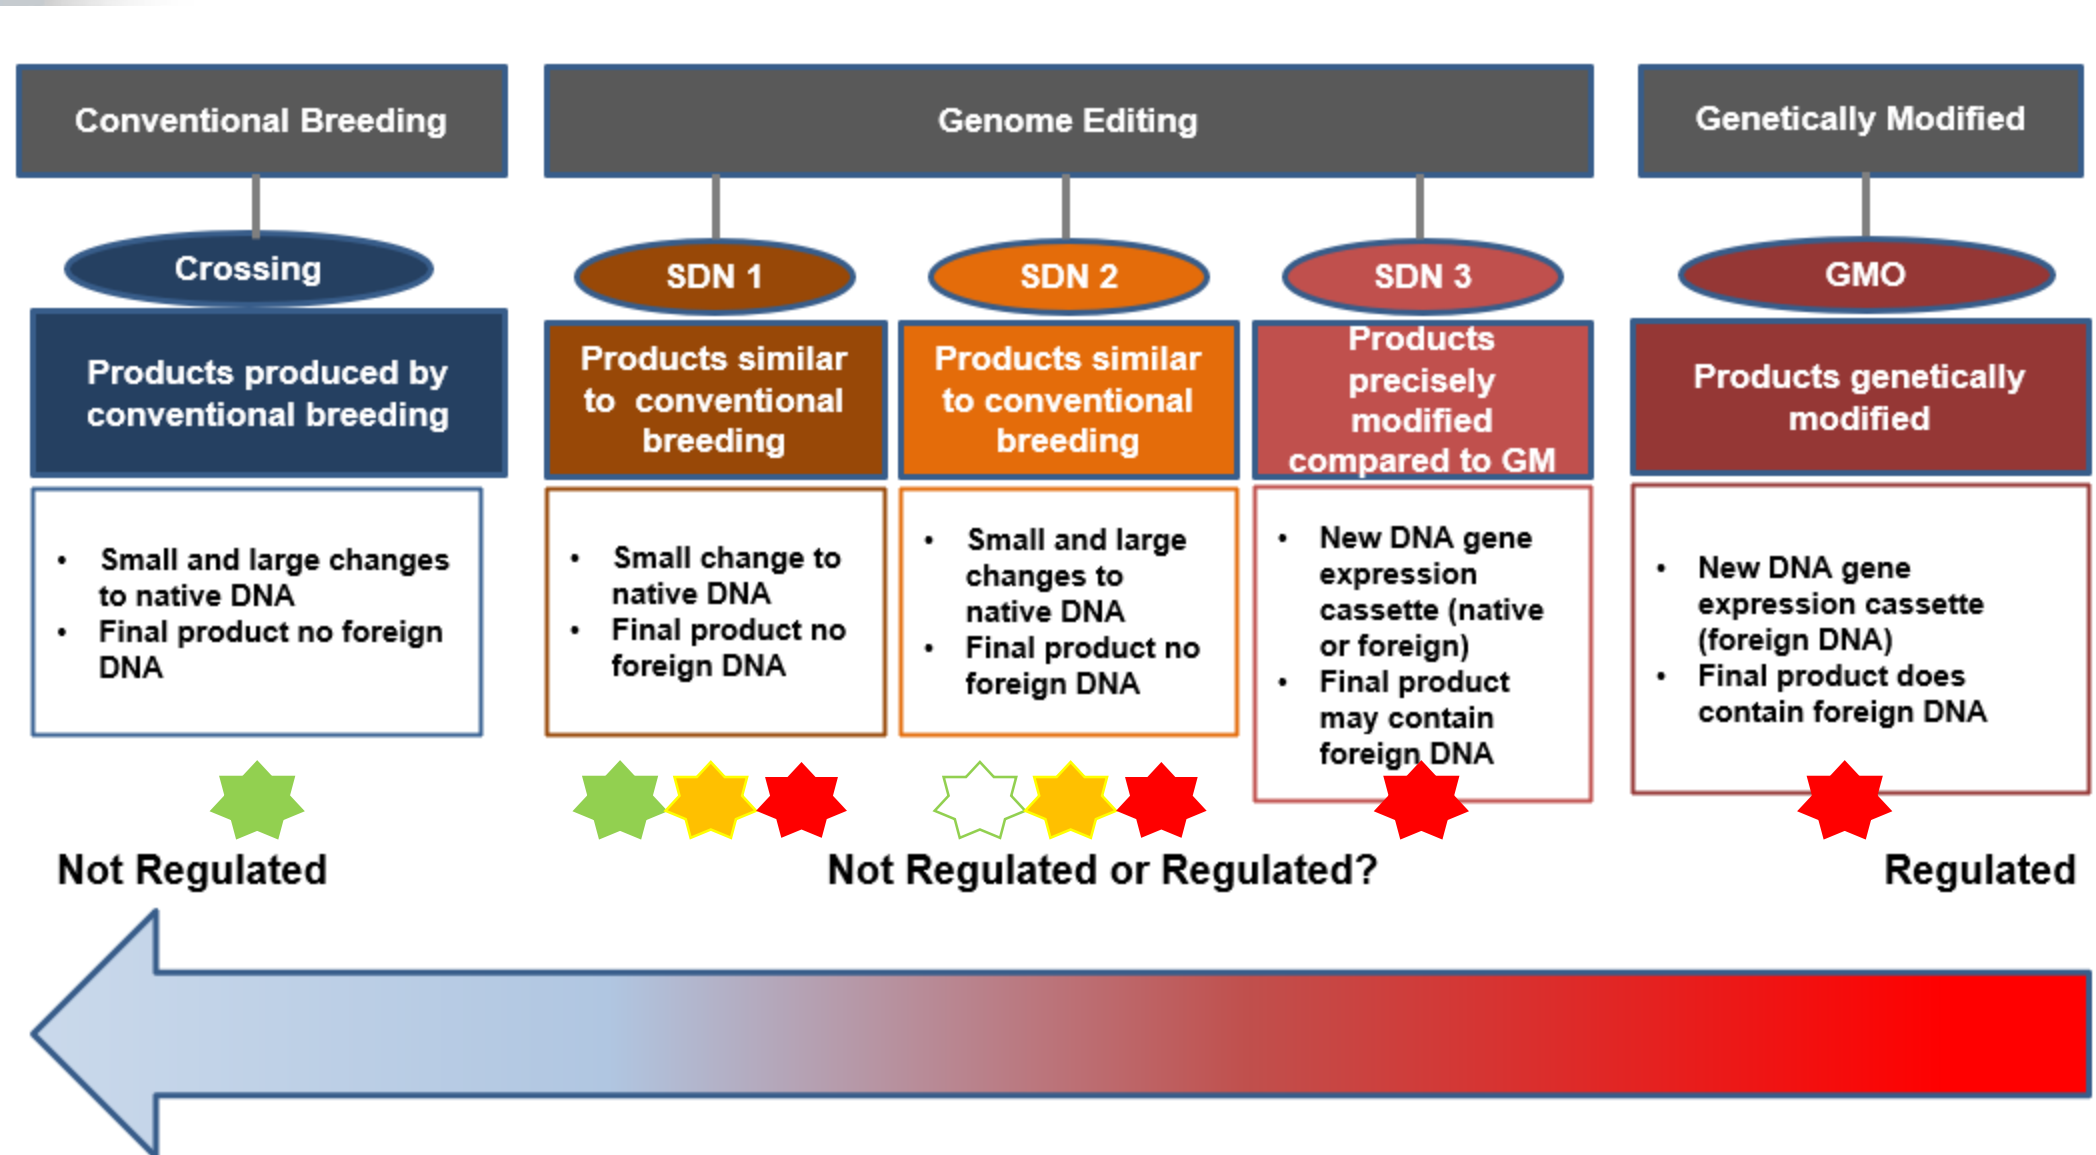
Conventional Breeding

Genome Editing

Genetically Modified

Crossing

SDN 1

SDN 2

SDN 3

GMO

Products produced by conventional breeding

Products similar to conventional breeding

Products similar to conventional breeding

Products precisely modified compared to GM

Products genetically modified

- Small and large changes to native DNA
- Final product no foreign DNA

- Small change to native DNA
- Final product no foreign DNA

- Small and large changes to native DNA
- Final product no foreign DNA

- New DNA gene expression cassette (native or foreign)
- Final product may contain foreign DNA

- New DNA gene expression cassette (foreign DNA)
- Final product does contain foreign DNA

Not Regulated

Not Regulated or Regulated?

Regulated